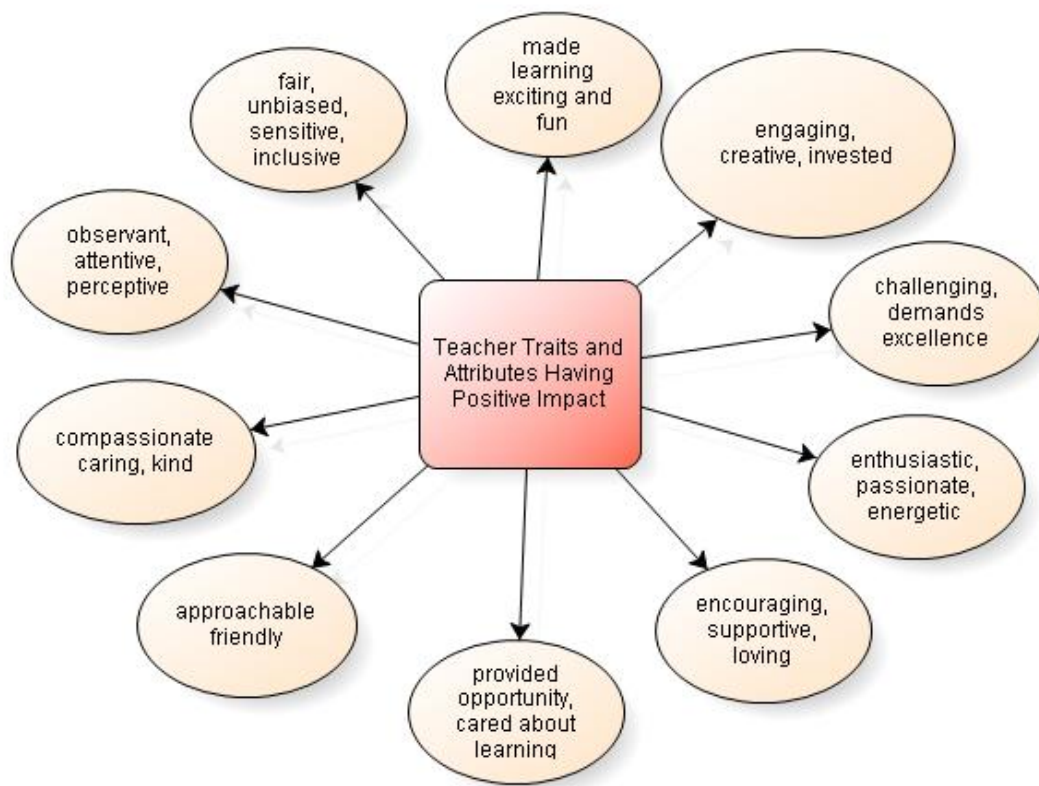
Teacher Traits and Attributes Having Positive Impact

made learning exciting and fun

engaging, creative, invested

challenging, demands excellence

enthusiastic, passionate, energetic

encouraging, supportive, loving

provided opportunity, cared about learning

approachable friendly

compassionate caring, kind

observant, attentive, perceptive

fair, unbiased, sensitive, inclusive